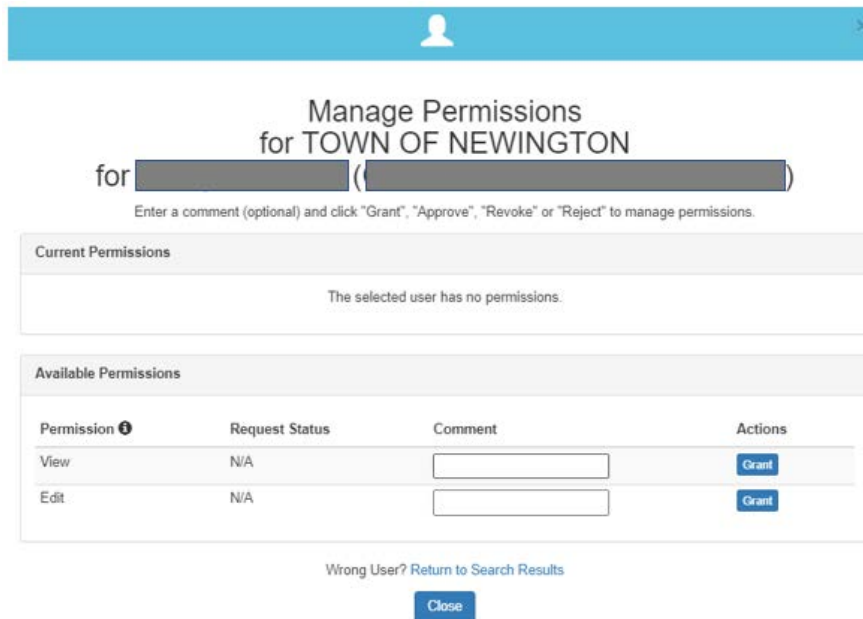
Manage Permissions
for TOWN OF NEWINGTON
for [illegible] ([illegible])

Enter a comment (optional) and click "Grant", "Approve", "Revoke" or "Reject" to manage permissions.

Current Permissions

The selected user has no permissions.

Available Permissions

| Permission | Request Status | Comment | Actions |
|---|---|---|---|
| View | N/A | | Grant |
| Edit | N/A | | Grant |

Wrong User? Return to Search Results

Close